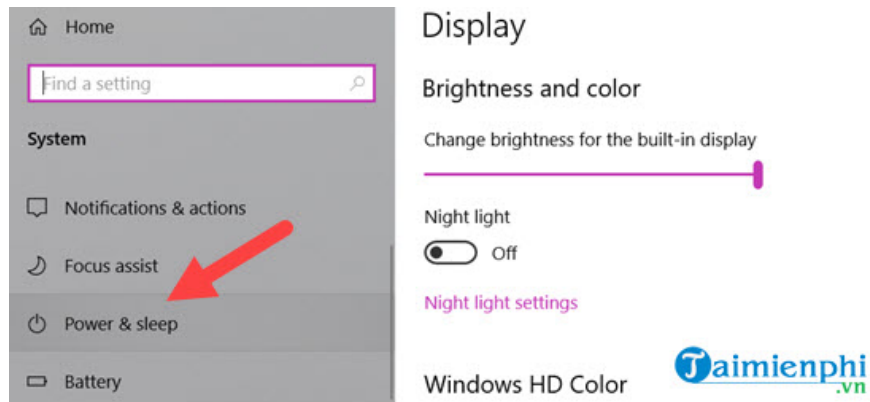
Home

Find a setting

System

Notifications & actions

Focus assist

Power & sleep

Battery

Display

Brightness and color

Change brightness for the built-in display

Night light

Off

Night light settings

Windows HD Color

Taimienphi.vn